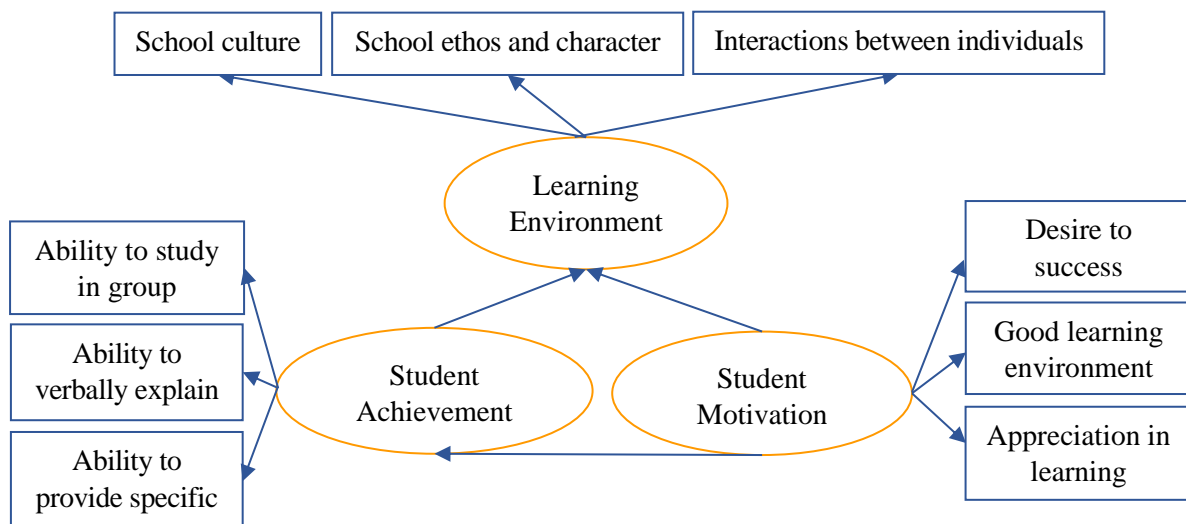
School culture

School ethos and character

Interactions between individuals

Learning Environment

Ability to study in group

Ability to verbally explain

Ability to provide specific

Student Achievement

Student Motivation

Desire to success

Good learning environment

Appreciation in learning